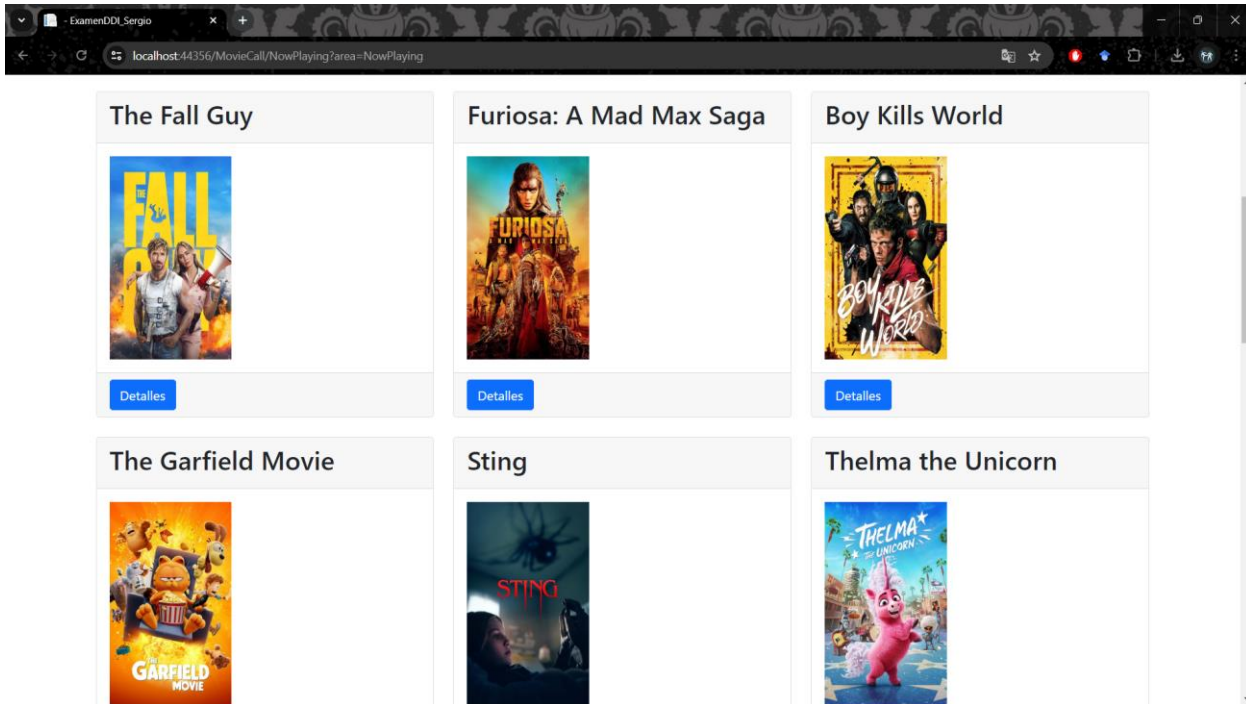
- ExamenDDI_Sergio

localhost:44356/MovieCall/NowPlaying?area=NowPlaying

The Fall Guy

THE FALL GUY

Detalles

Furiosa: A Mad Max Saga

FURIOSA

Detalles

Boy Kills World

BOY KILLS WORLD

Detalles

The Garfield Movie

THE GARFIELD MOVIE

Sting

STING

Thelma the Unicorn

THELMA UNICORN